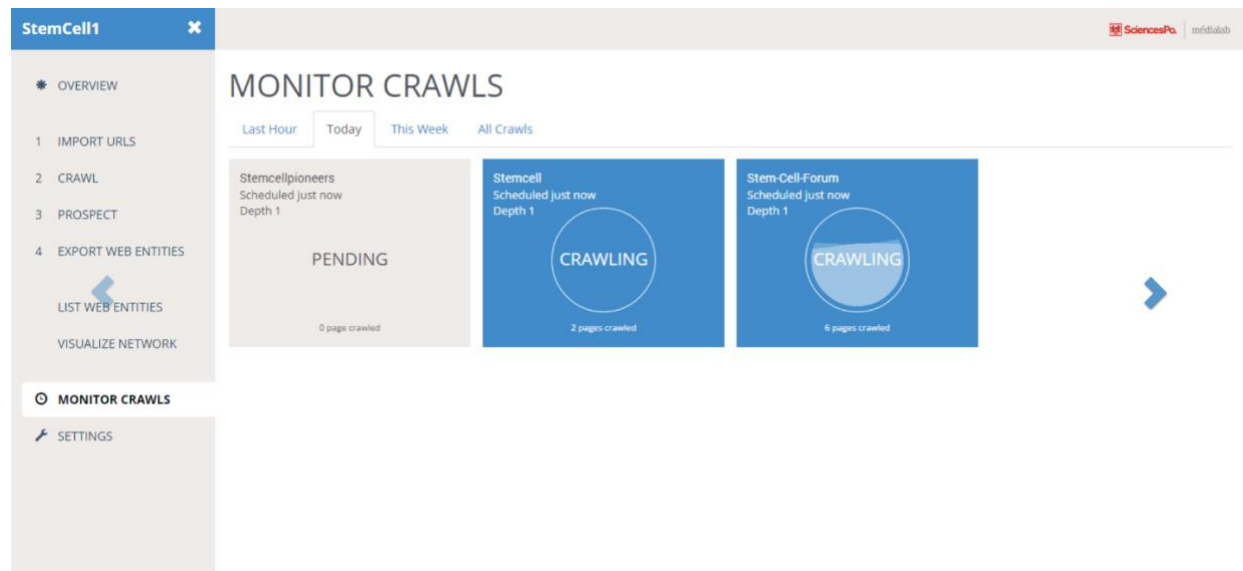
StemCell1

OVERVIEW

1 IMPORT URLS

2 CRAWL

3 PROSPECT

4 EXPORT WEB ENTITIES

LIST WEB ENTITIES

VISUALIZE NETWORK

MONITOR CRAWLS

SETTINGS

SciencesPo. médialab

MONITOR CRAWLS

Last Hour | Today | This Week | All Crawls

Stemcellpioneers
Scheduled just now
Depth 1
PENDING
0 page crawled

Stemcell
Scheduled just now
Depth 1
CRAWLING
2 pages crawled

Stem-Cell-Forum
Scheduled just now
Depth 1
CRAWLING
6 pages crawled